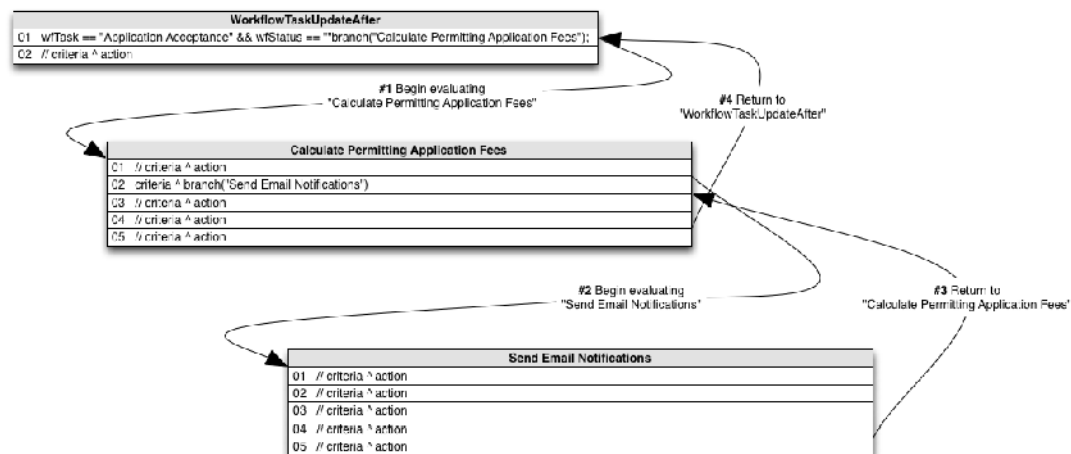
WorkflowTaskUpdateAfter

01 wfTask == "Application Acceptance" && wfStatus == "^branch("Calculate Permitting Application Fees");

02 // criteria ^ action

#1 Begin evaluating "Calculate Permitting Application Fees"

#4 Return to "WorkflowTaskUpdateAfter"

Calculate Permitting Application Fees

01 // criteria ^ action

02 criteria ^ branch('Send Email Notifications')

03 // criteria ^ action

04 // criteria ^ action

05 // criteria ^ action

#2 Begin evaluating "Send Email Notifications"

#3 Return to "Calculate Permitting Application Fees"

Send Email Notifications

01 // criteria ^ action

02 // criteria ^ action

03 // criteria ^ action

04 // criteria ^ action

05 // criteria ^ action